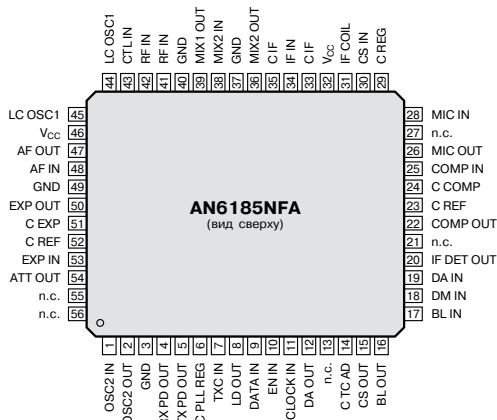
LC OSC1 44
CTL IN 43
RF IN 42
RF IN 41
GND 40
MIX1 OUT 39
MIX2 IN 38
GND 37
MIX2 OUT 36
C IF 35
IF IN 34
C IF 33
$V_{CC}$ 32
IF COIL 31
CS IN 30
C REG 29

LC OSC1 45
$V_{CC}$ 46
AF OUT 47
AF IN 48
GND 49
EXP OUT 50
C EXP 51
C REF 52
EXP IN 53
ATT OUT 54
n.c. 55
n.c. 56

28 MIC IN
27 n.c.
26 MIC OUT
25 COMP IN
24 C COMP
23 C REF
22 COMP OUT
21 n.c.
20 IF DET OUT
19 DA IN
18 DM IN
17 BL IN

AN6185NFA
(вид сверху)

1 OSC2 IN
2 OSC2 OUT
3 GND
4 EXPD OUT
5 EXPD OUT
6 C PLL REG
7 TXC IN
8 LD OUT
9 DATA IN
10 EN IN
11 CLOCK IN
12 DA OUT
13 n.c.
14 C TC AD
15 CS OUT
16 BL OUT